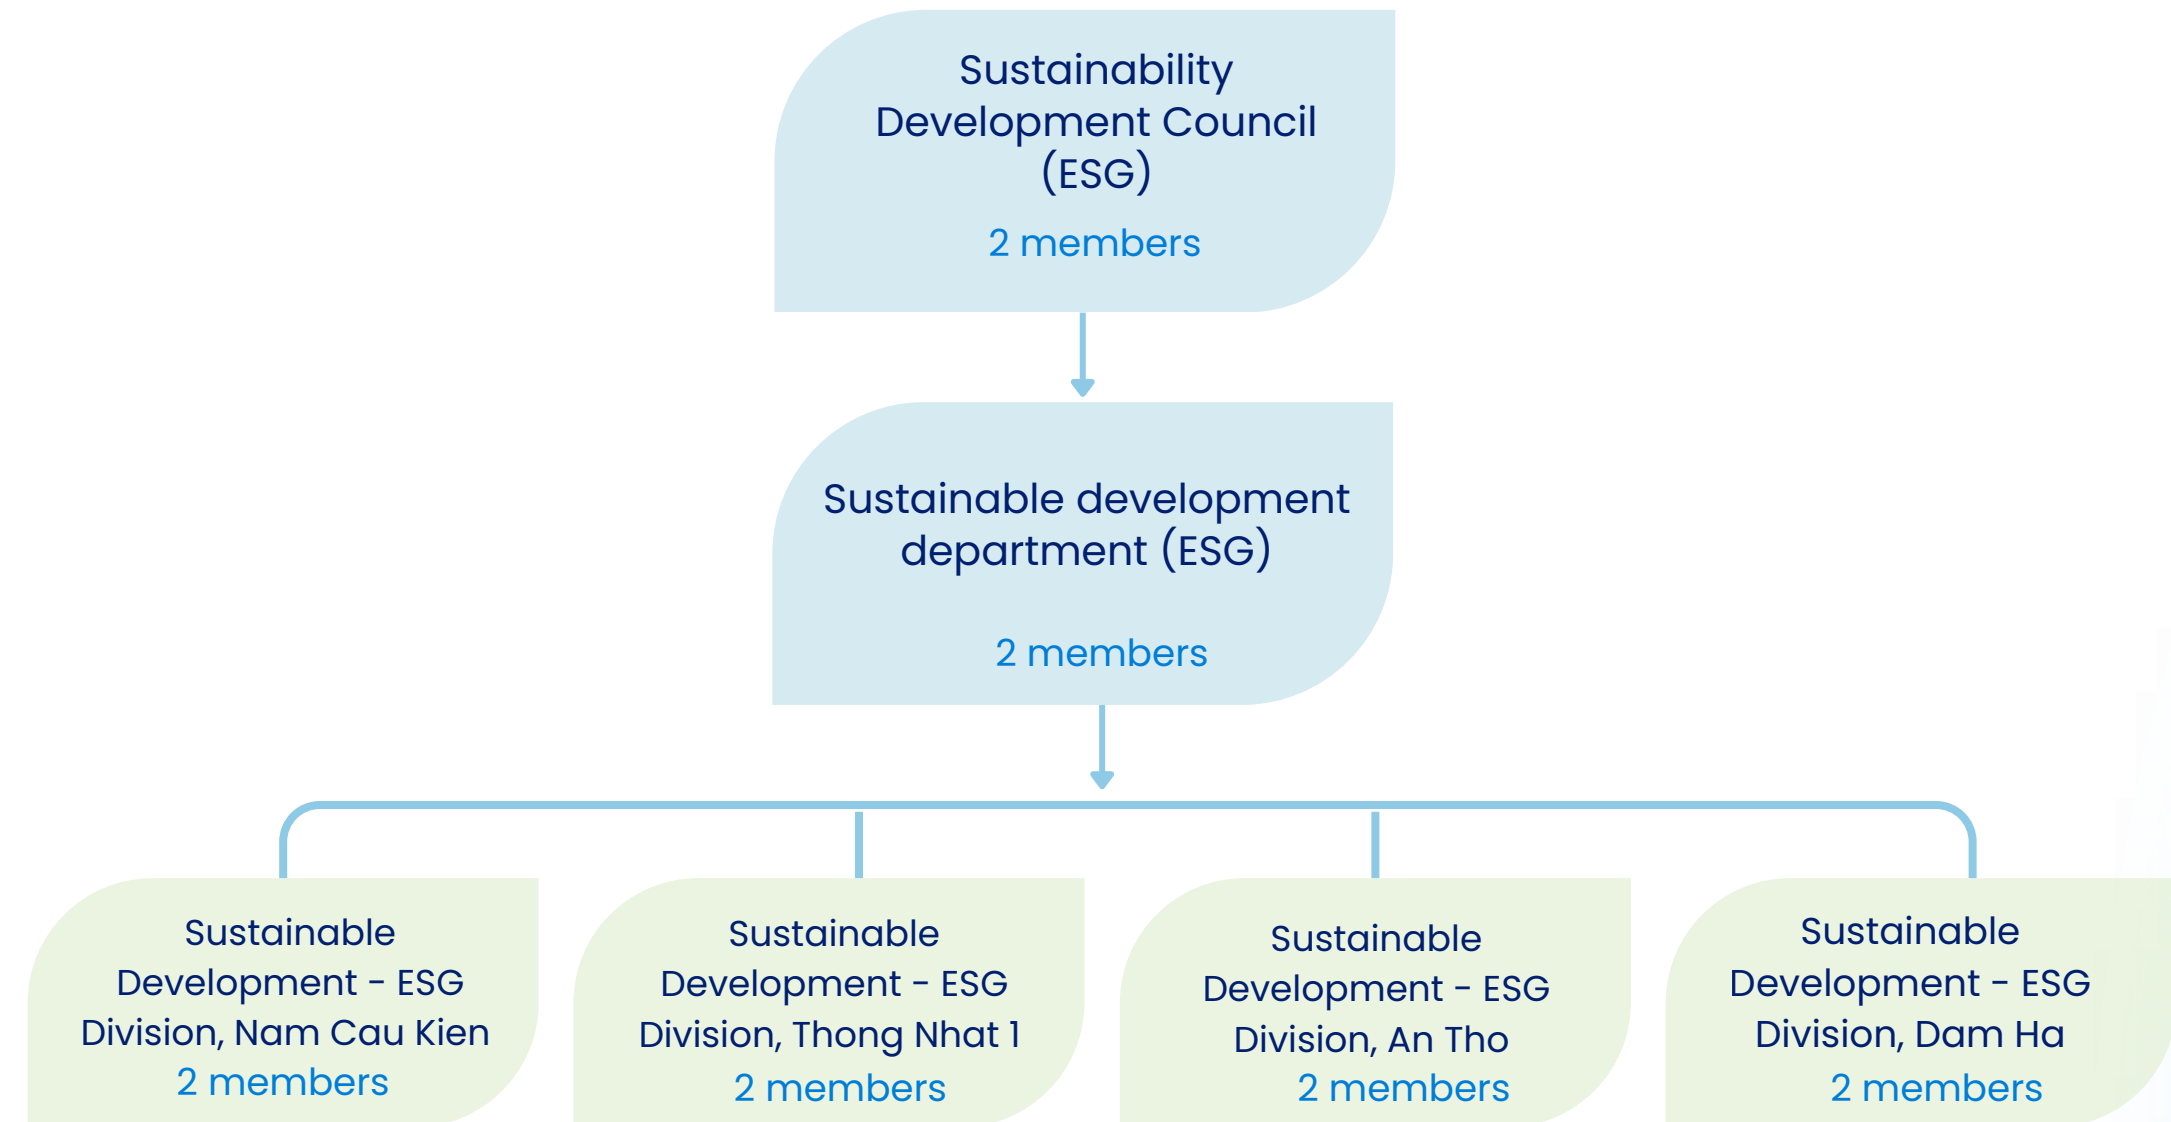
Sustainability Development Council (ESG)

2 members

Sustainable development department (ESG)

2 members

Sustainable Development - ESG Division, Nam Cau Kien
2 members

Sustainable Development - ESG Division, Thong Nhat 1
2 members

Sustainable Development - ESG Division, An Tho
2 members

Sustainable Development - ESG Division, Dam Ha
2 members